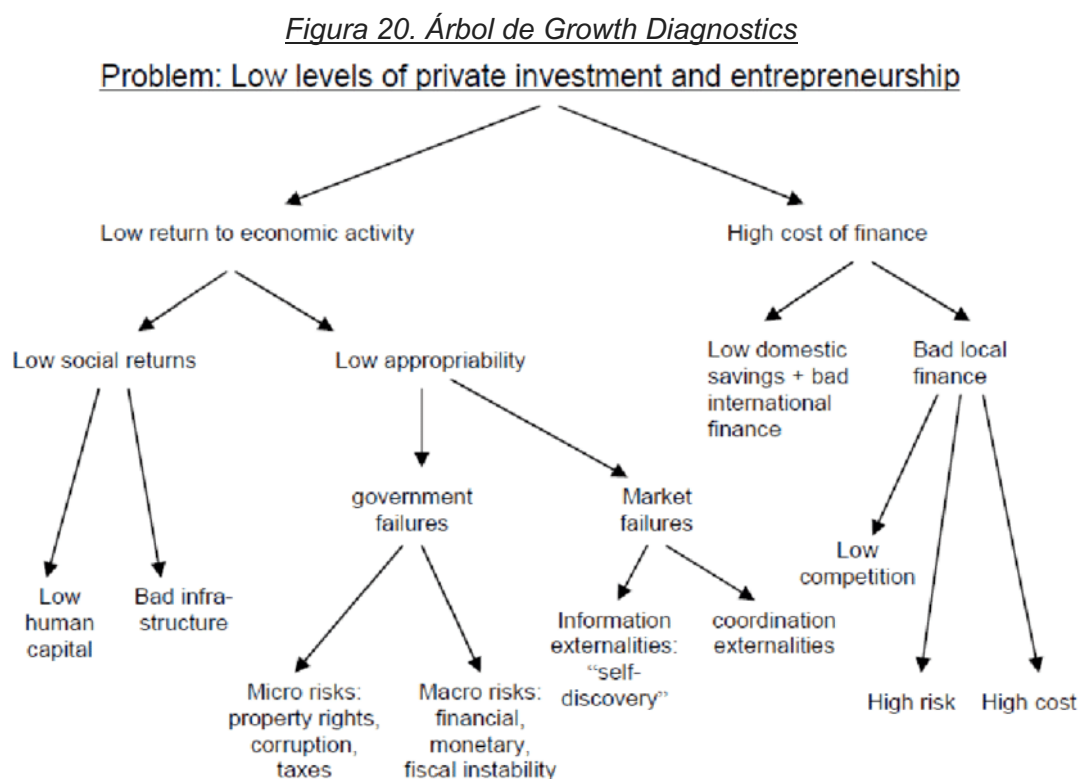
Figura 20. Árbol de Growth Diagnostics

Problem: Low levels of private investment and entrepreneurship

Low return to economic activity

High cost of finance

Low social returns

Low appropriability

Low domestic savings + bad international finance

Bad local finance

Low human capital

Bad infrastructure

government failures

Market failures

Low competition

Micro risks: property rights, corruption, taxes

Macro risks: financial, monetary, fiscal instability

Information externalities: "self-discovery"

coordination externalities

High risk

High cost